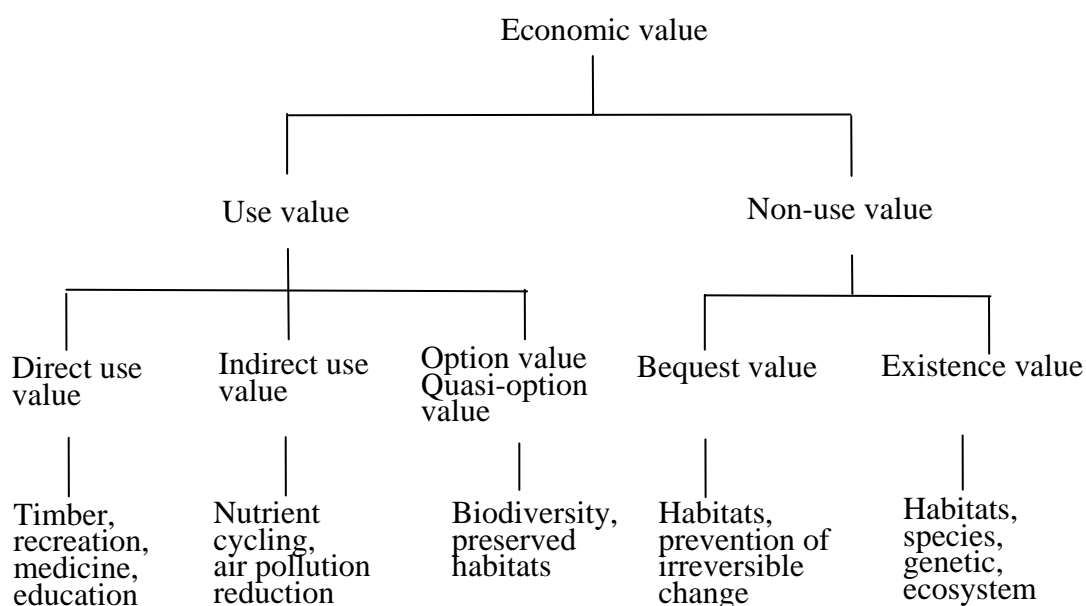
Economic value

Use value

Non-use value

Direct use value

Indirect use value

Option value Quasi-option value

Bequest value

Existence value

Timber, recreation, medicine, education

Nutrient cycling, air pollution reduction

Biodiversity, preserved habitats

Habitats, prevention of irreversible change

Habitats, species, genetic, ecosystem